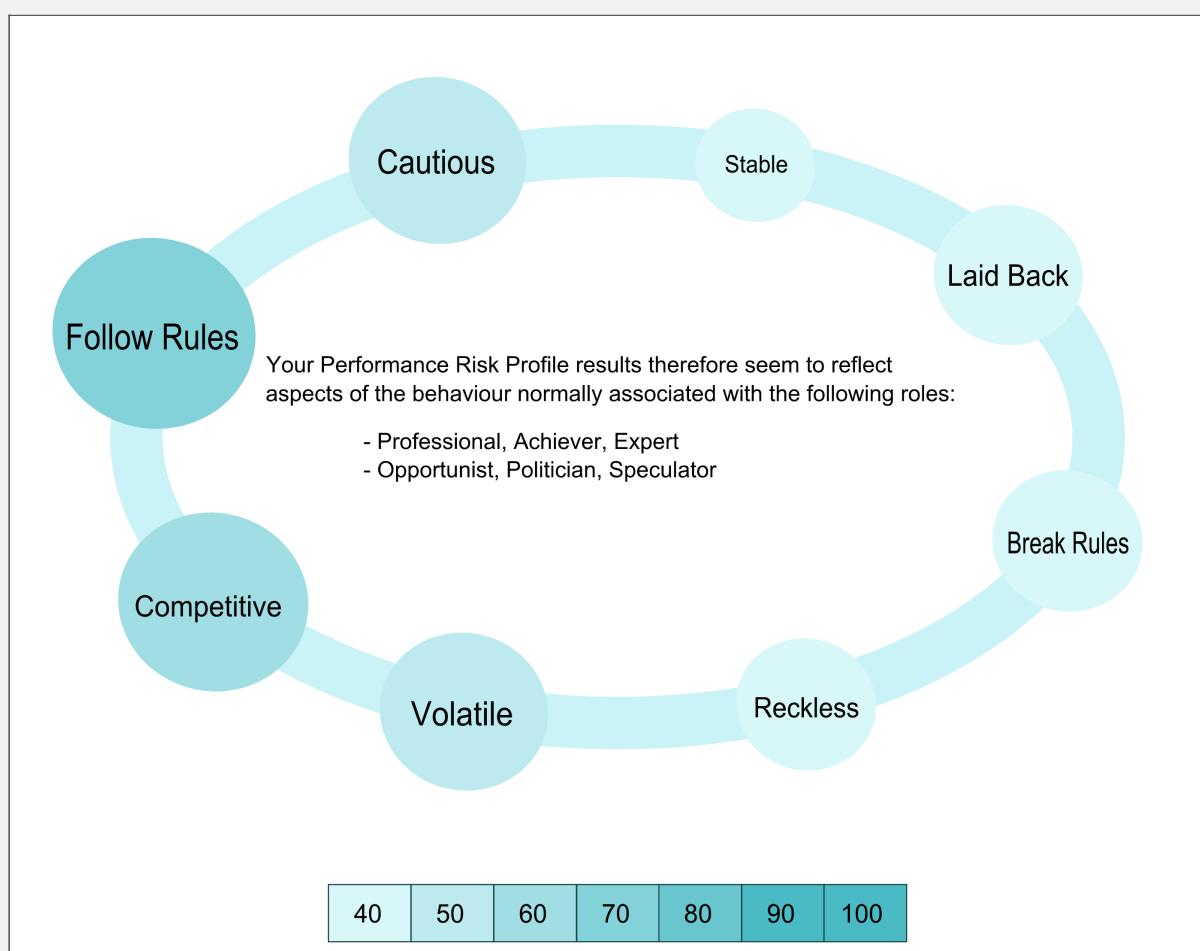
Cautious

Stable

Laid Back

Follow Rules

Your Performance Risk Profile results therefore seem to reflect aspects of the behaviour normally associated with the following roles:

- Professional, Achiever, Expert
- Opportunist, Politician, Speculator

Break Rules

Competitive

Volatile

Reckless

| 40 | 50 | 60 | 70 | 80 | 90 | 100 |
|---|---|---|---|---|---|---|